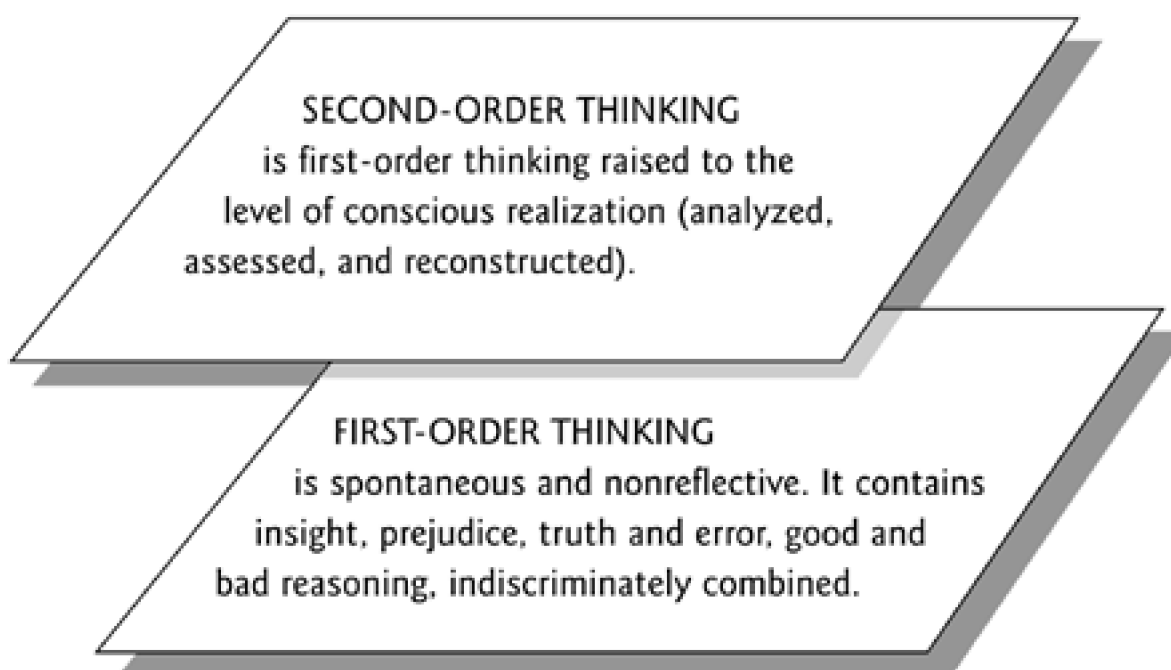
SECOND-ORDER THINKING
is first-order thinking raised to the level of conscious realization (analyzed, assessed, and reconstructed).

FIRST-ORDER THINKING
is spontaneous and nonreflective. It contains insight, prejudice, truth and error, good and bad reasoning, indiscriminately combined.